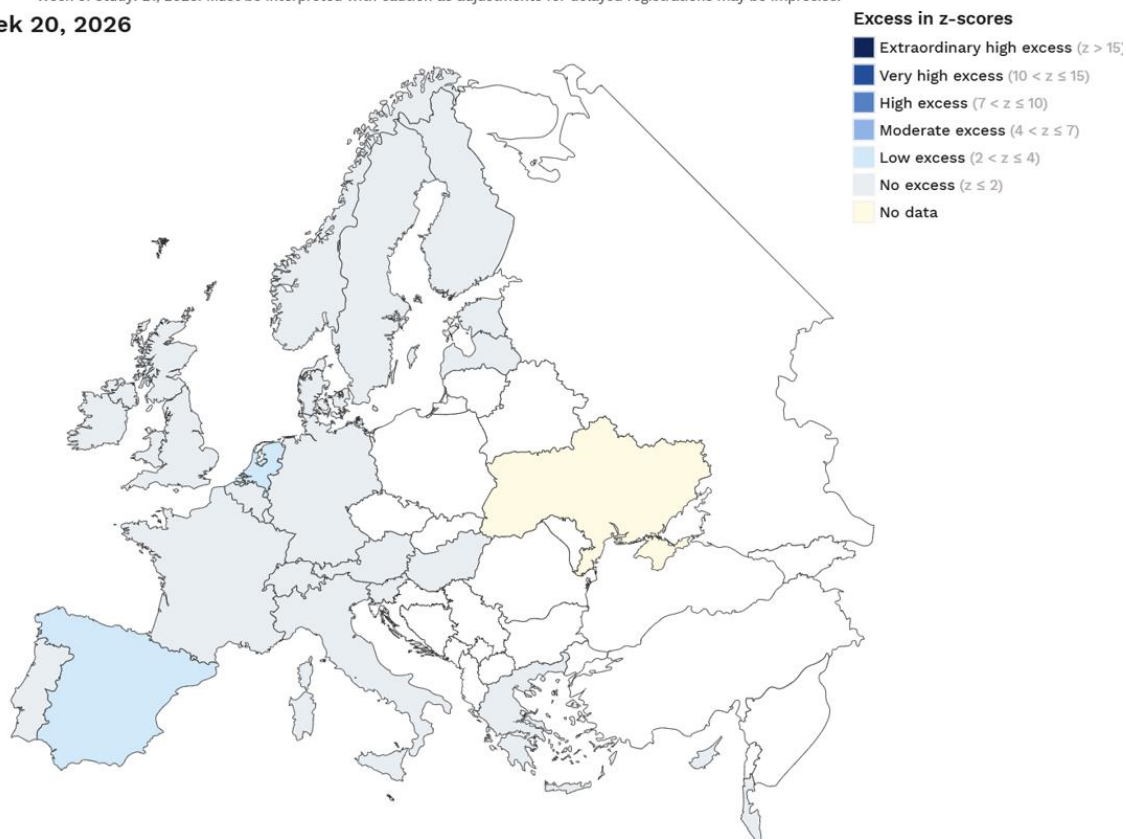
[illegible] 21, 2026. Must be interpreted with caution as adjustments for delayed registrations may be imprecise.

ek 20, 2026

Excess in z-scores

Extraordinary high excess $(z > 15)$

Very high excess $(10 < z \leq 15)$

High excess $(7 < z \leq 10)$

Moderate excess $(4 < z \leq 7)$

Low excess $(2 < z \leq 4)$

No excess $(z \leq 2)$

No data